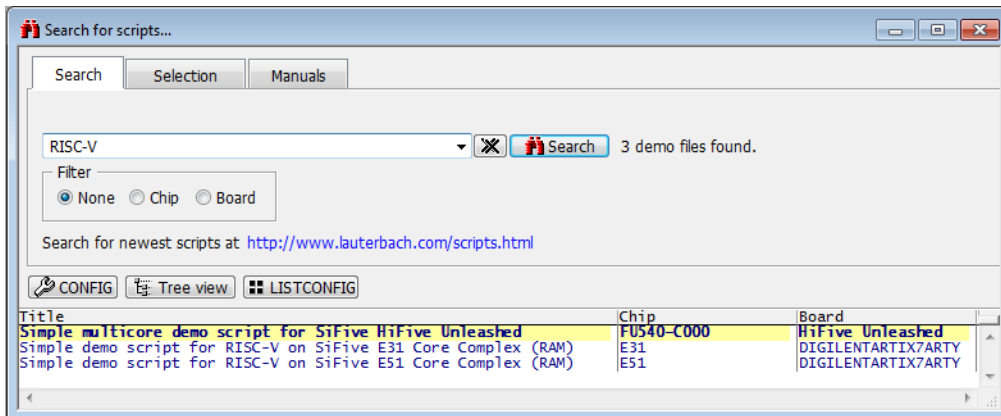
Search for scripts...

Search | Selection | Manuals

RISC-V

Search

3 demo files found.

Filter

None Chip Board

Search for newest scripts at http://www.lauterbach.com/scripts.html

CONFIG Tree view LISTCONFIG

| Title | Chip | Board |
|---|---|---|
| Simple multicore demo script for SiFive HiFive Unleashed | FU540-C000 | HiFive Unleashed |
| Simple demo script for RISC-V on SiFive E31 Core Complex (RAM) | E31 | DIGILENTARTIX7ARTY |
| Simple demo script for RISC-V on SiFive E51 Core Complex (RAM) | E51 | DIGILENTARTIX7ARTY |